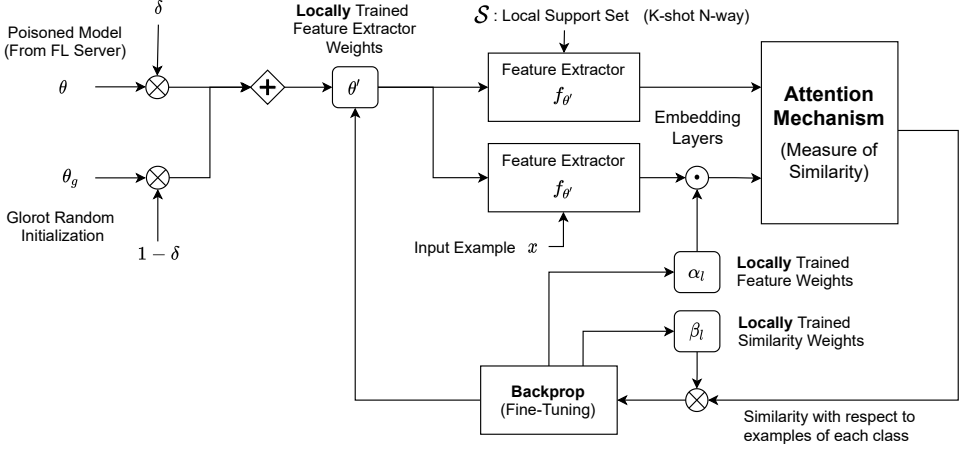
Poisoned Model (From FL Server)

$\delta$

$\theta$

$\theta_g$

Glorot Random Initialization

$1-\delta$

Locally Trained Feature Extractor Weights

$\theta'$

$\mathcal{S}$ : Local Support Set (K-shot N-way)

Feature Extractor $f_{\theta'}$

Feature Extractor $f_{\theta'}$

Input Example $x$

Embedding Layers

Attention Mechanism (Measure of Similarity)

$\alpha_l$

Locally Trained Feature Weights

$\beta_l$

Locally Trained Similarity Weights

Backprop (Fine-Tuning)

Similarity with respect to examples of each class